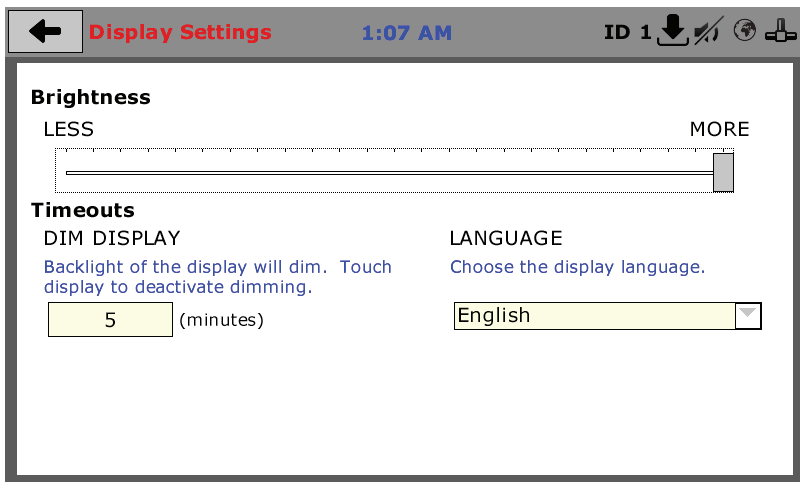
Display Settings 1:07 AM ID 1

Brightness

LESS MORE

Timeouts

DIM DISPLAY

Backlight of the display will dim. Touch display to deactivate dimming.

5 (minutes)

LANGUAGE

Choose the display language.

English